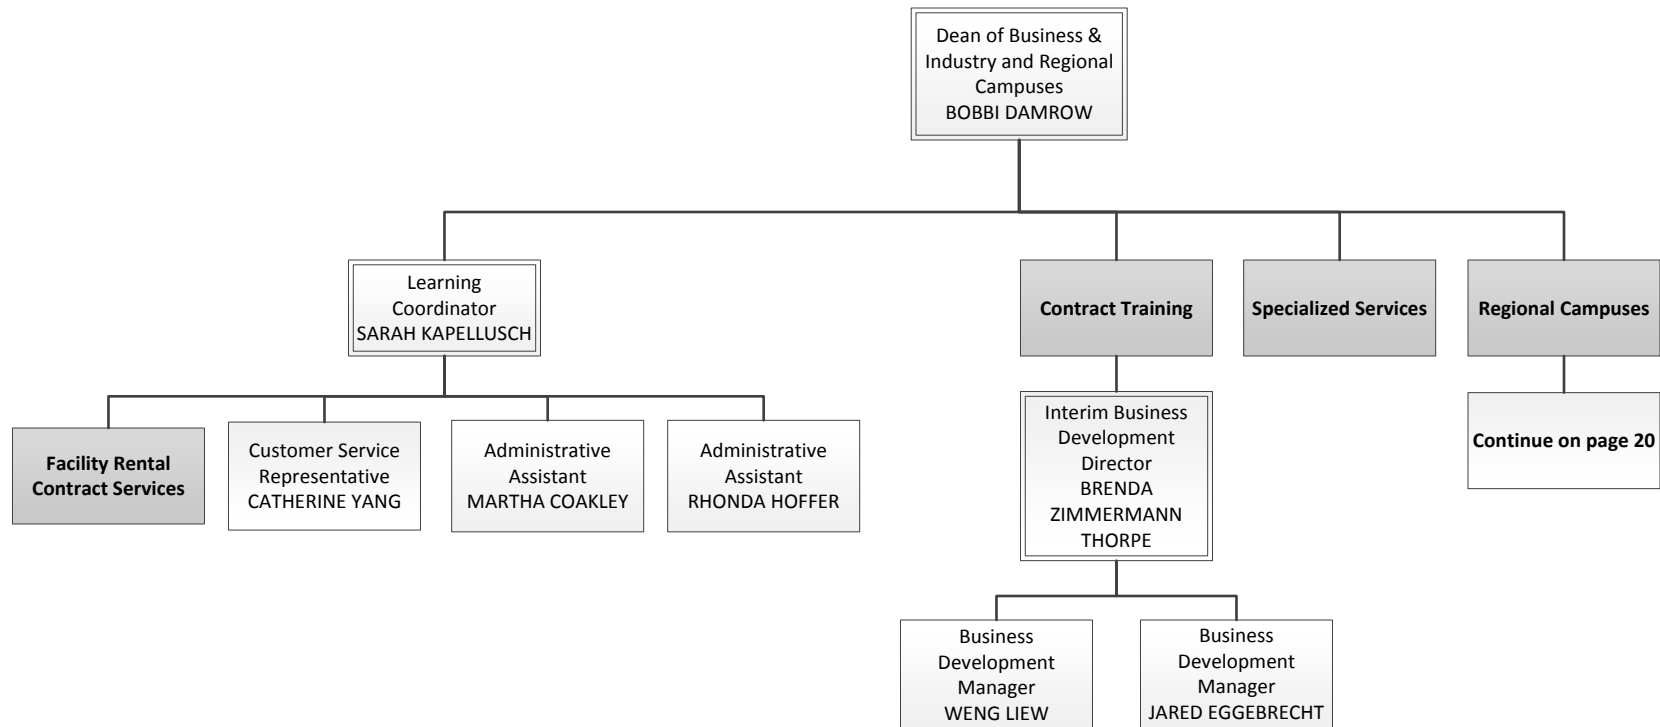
Dean of Business & Industry and Regional Campuses
BOBBI DAMROW

Learning Coordinator
SARAH KAPELLUSCH

Contract Training

Specialized Services

Regional Campuses

Facility Rental Contract Services

Customer Service Representative
CATHERINE YANG

Administrative Assistant
MARTHA COAKLEY

Administrative Assistant
RHONDA HOFFER

Interim Business Development Director
BRENDA ZIMMERMANN THORPE

Continue on page 20

Business Development Manager
WENG LIEW

Business Development Manager
JARED EGGEBRECHT